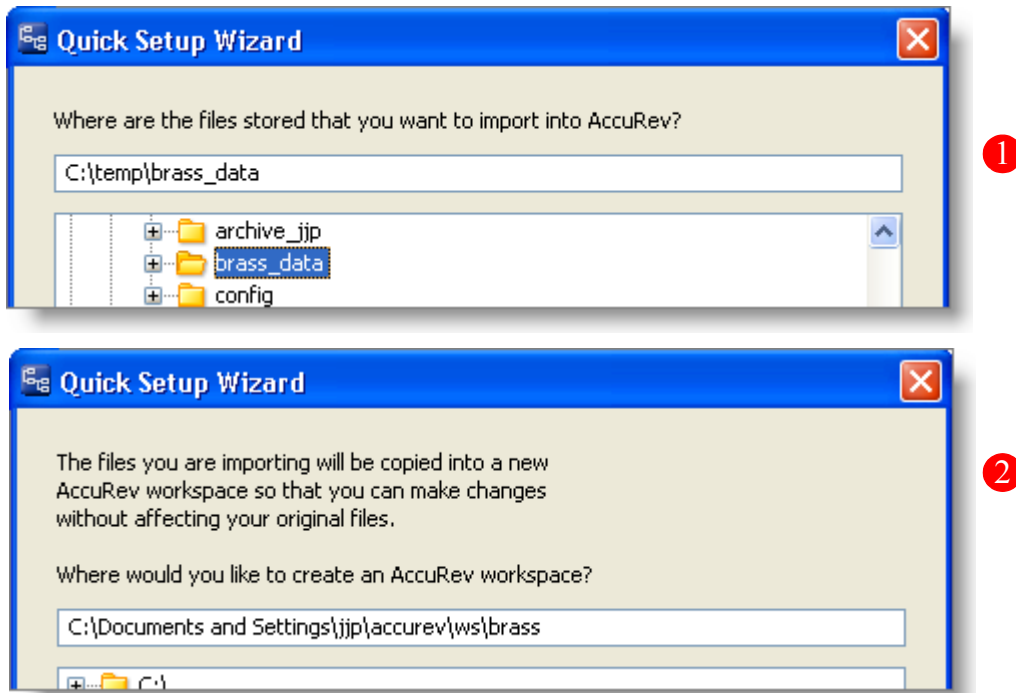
Quick Setup Wizard

Where are the files stored that you want to import into AccuRev?

C:\temp\brass_data

archive_jjp
brass_data
config

1

Quick Setup Wizard

The files you are importing will be copied into a new AccuRev workspace so that you can make changes without affecting your original files.

Where would you like to create an AccuRev workspace?

C:\Documents and Settings\jjp\accurev\ws\brass

C:\

2